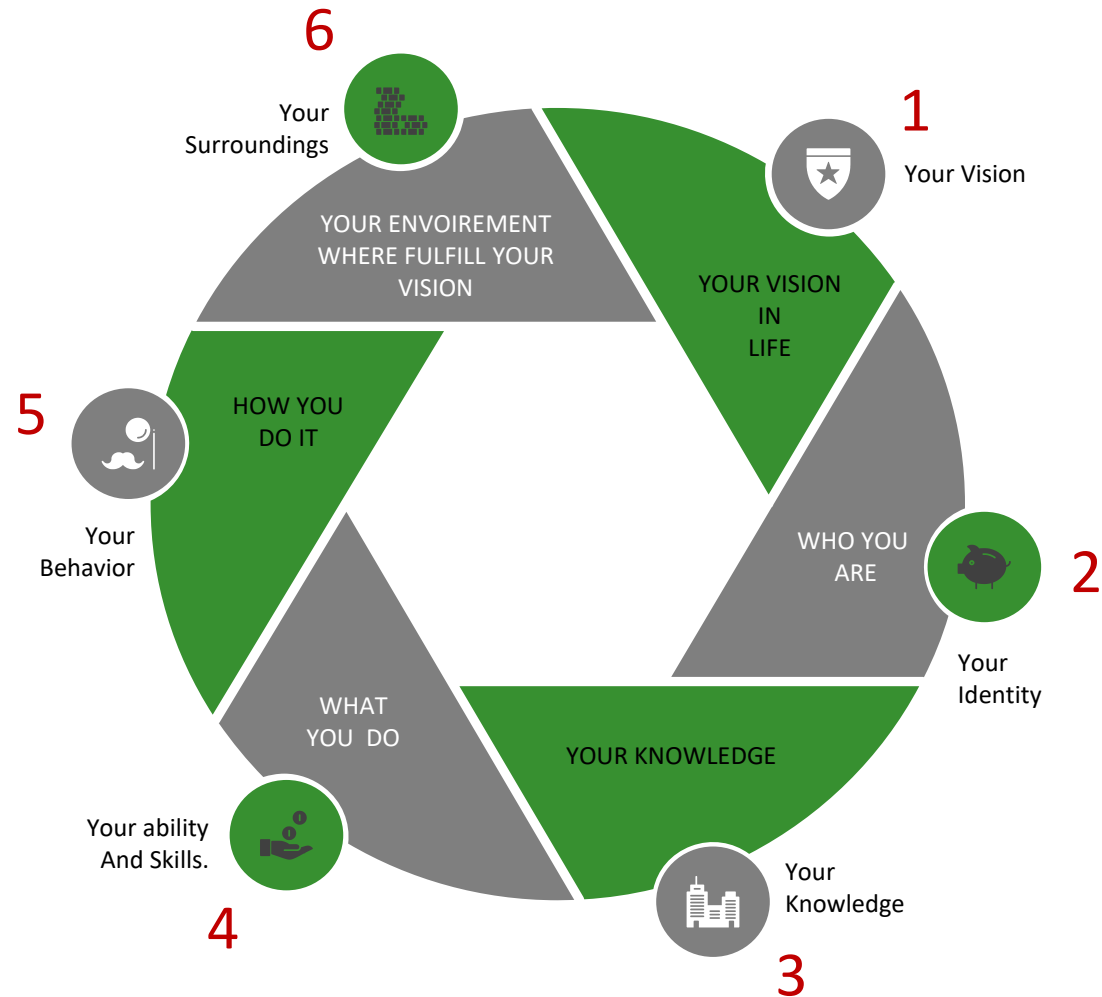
6

Your Surroundings

YOUR ENVOIREMENT WHERE FULFILL YOUR VISION

1

Your Vision

YOUR VISION IN LIFE

5

HOW YOU DO IT

Your Behavior

WHO YOU ARE

2

Your Identity

WHAT YOU DO

YOUR KNOWLEDGE

Your ability And Skills.

4

Your Knowledge

3